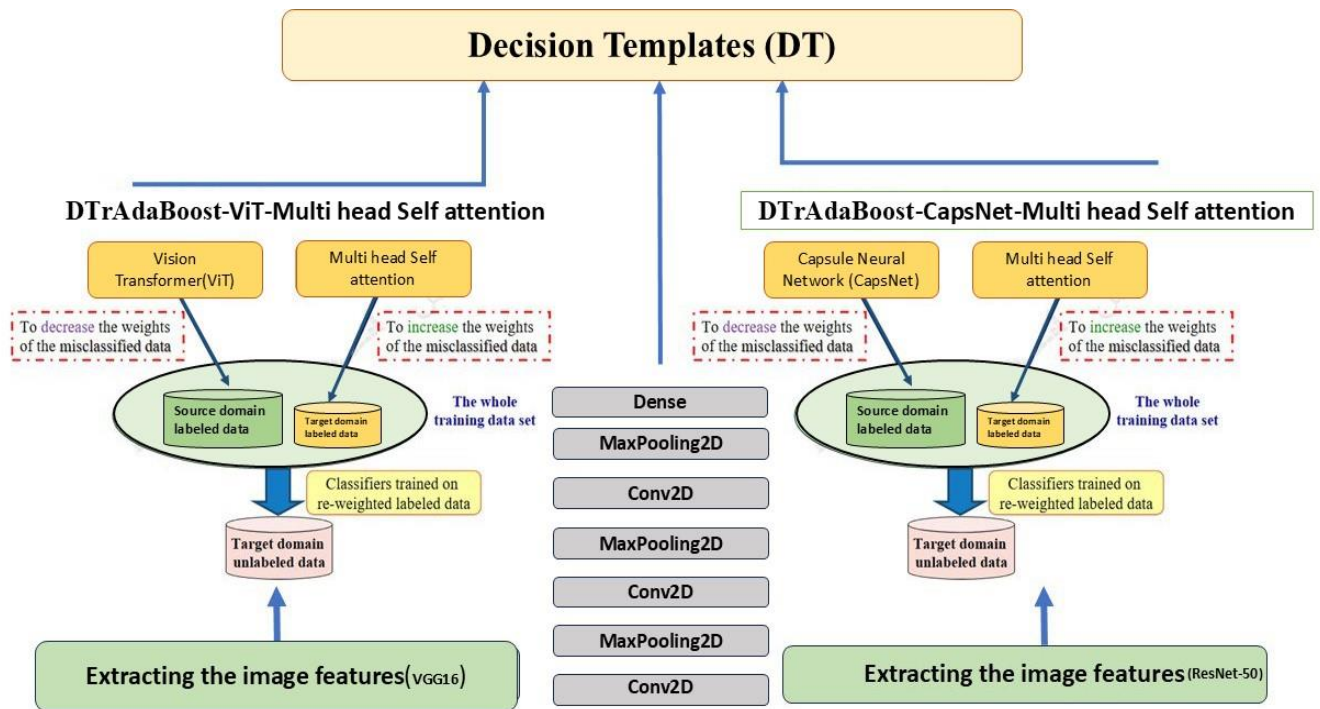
Decision Templates (DT)

DTrAdaBoost-ViT-Multi head Self attention

Vision Transformer(ViT)

Multi head Self attention

To decrease the weights of the misclassified data

To increase the weights of the misclassified data

Source domain labeled data

Target domain labeled data

The whole training data set

Classifiers trained on re-weighted labeled data

Target domain unlabeled data

Extracting the image features(VGG16)

Dense

MaxPooling2D

Conv2D

MaxPooling2D

Conv2D

MaxPooling2D

Conv2D

DTrAdaBoost-CapsNet-Multi head Self attention

Capsule Neural Network (CapsNet)

Multi head Self attention

To decrease the weights of the misclassified data

To increase the weights of the misclassified data

Source domain labeled data

Target domain labeled data

The whole training data set

Classifiers trained on re-weighted labeled data

Target domain unlabeled data

Extracting the image features(ResNet-50)